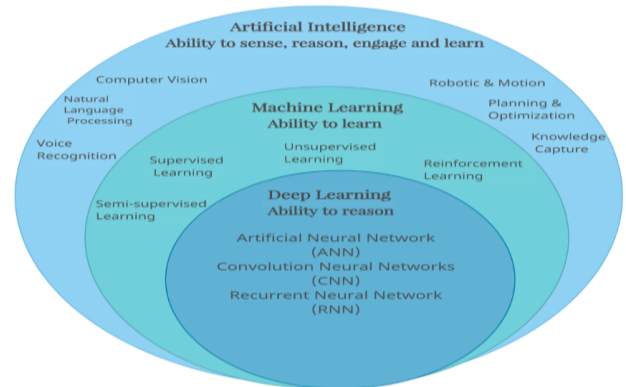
Artificial Intelligence
Ability to sense, reason, engage and learn

Computer Vision

Natural Language Processing

Voice Recognition

Robotic & Motion

Planning & Optimization

Knowledge Capture

Machine Learning
Ability to learn

Supervised Learning

Unsupervised Learning

Reinforcement Learning

Semi-supervised Learning

Deep Learning
Ability to reason

Artificial Neural Network (ANN)
Convolution Neural Networks (CNN)
Recurrent Neural Network (RNN)